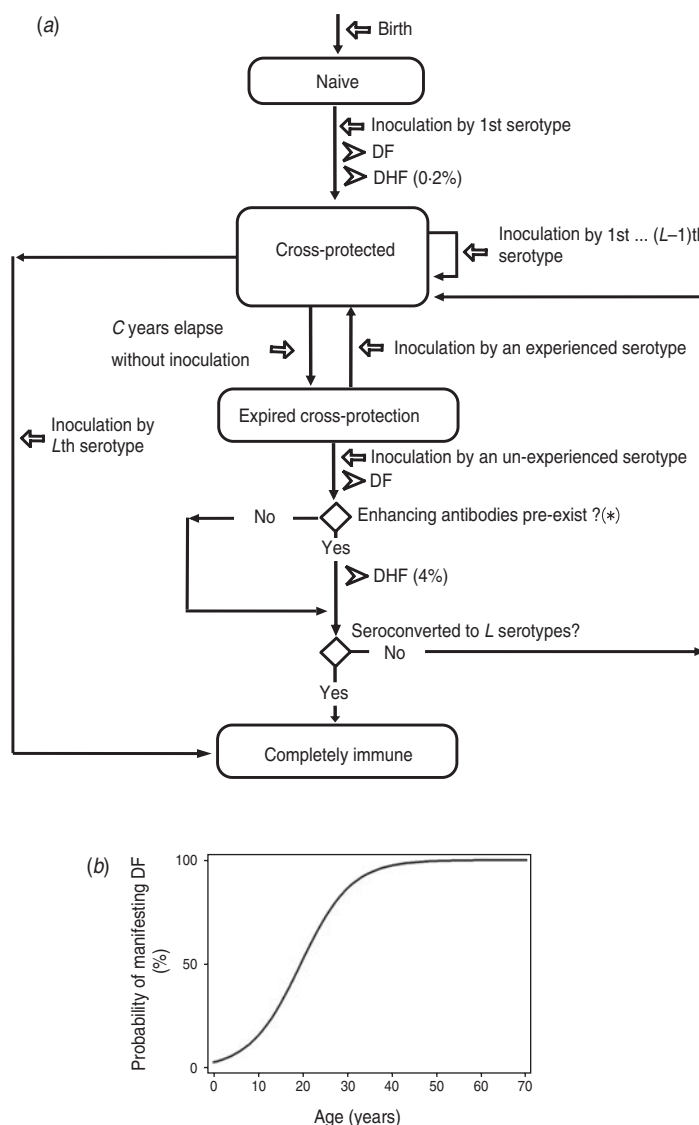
(a)

Birth

Naive

Inoculation by 1st serotype

DF

DHF (0·2%)

Cross-protected

Inoculation by 1st ... (L–1)th serotype

C years elapse without inoculation

Inoculation by an experienced serotype

Inoculation by Lth serotype

Expired cross-protection

Inoculation by an un-experienced serotype

DF

No

Enhancing antibodies pre-exist ?(∗)

Yes

DHF (4%)

Seroconverted to L serotypes?

No

Yes

Completely immune

(b)

Probability of manifesting DF (%)

100

50

0

0 10 20 30 40 50 60 70

Age (years)